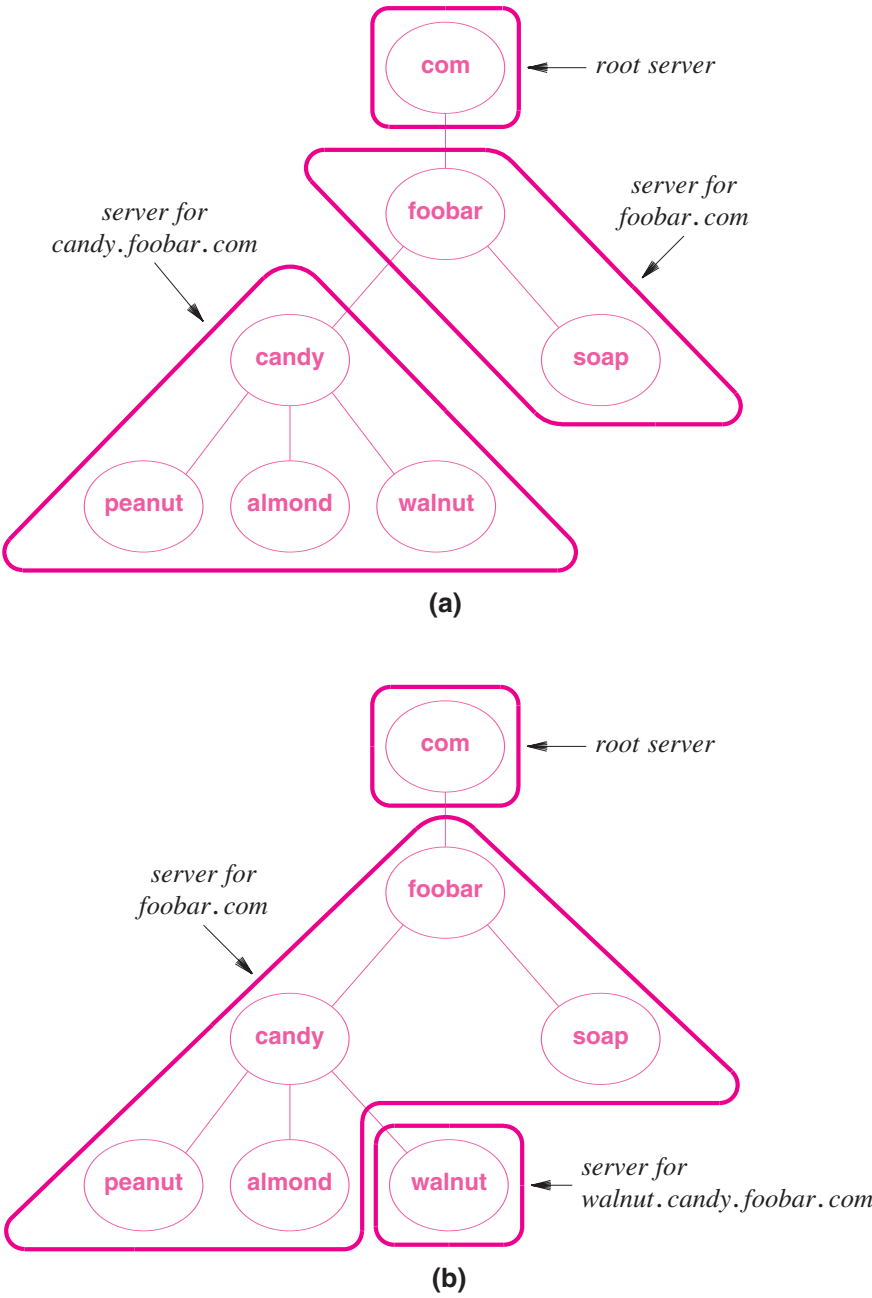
com

root server

foobar

server for foobar.com

server for candy.foobar.com

candy

soap

peanut

almond

walnut

(a)

com

root server

server for foobar.com

foobar

candy

soap

peanut

almond

walnut

server for walnut.candy.foobar.com

(b)